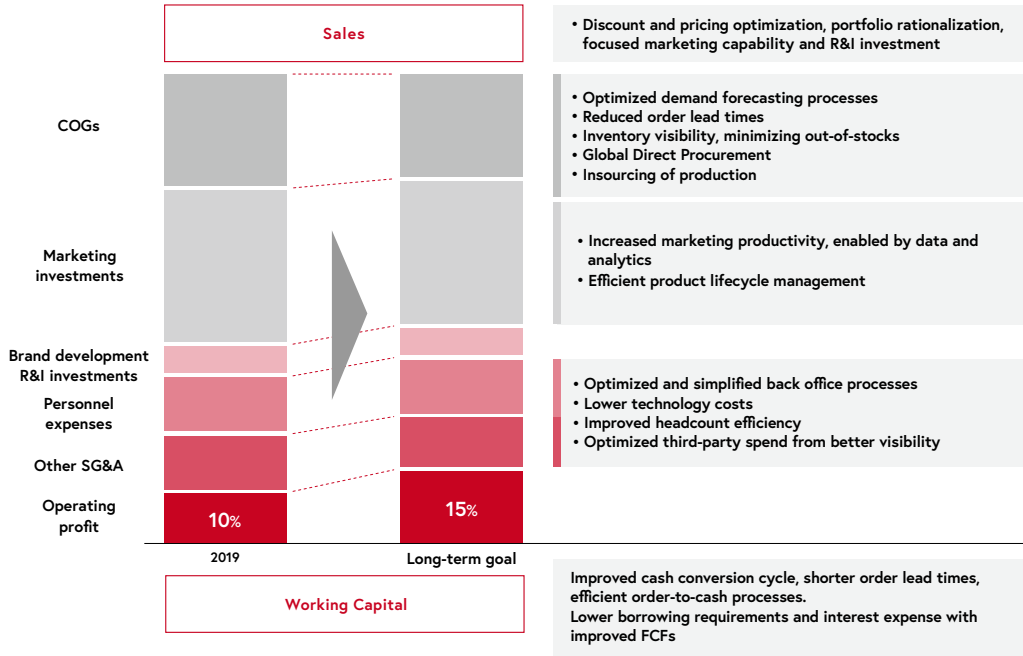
Sales

• Discount and pricing optimization, portfolio rationalization, focused marketing capability and R&I investment

COGs

• Optimized demand forecasting processes
• Reduced order lead times
• Inventory visibility, minimizing out-of-stocks
• Global Direct Procurement
• Insourcing of production

Marketing investments

• Increased marketing productivity, enabled by data and analytics
• Efficient product lifecycle management

Brand development R&I investments

Personnel expenses

Other SG&A

• Optimized and simplified back office processes
• Lower technology costs
• Improved headcount efficiency
• Optimized third-party spend from better visibility

Operating profit

10%

15%

2019

Long-term goal

Working Capital

Improved cash conversion cycle, shorter order lead times, efficient order-to-cash processes.
Lower borrowing requirements and interest expense with improved FCFs